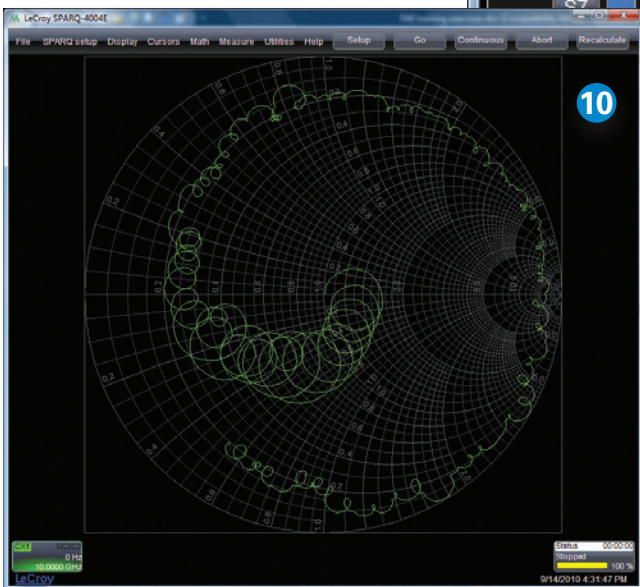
LeCroy SPARQ-4004E

File SPARQ setup Display Cursors Math Measure Utilities Help Setup Go Continuous Abort Recalculate

10

0.2
0.4
0.6
0.8
1.0
0.2
0.4
0.6
0.8
1.0
2.0
5.0
10
0.2
0.5
1.0
2.0
5.0

CX1
0 Hz
10.0000 GHz

Status
Stopped
100 %

LeCroy

9/14/2010 4:31:47 PM